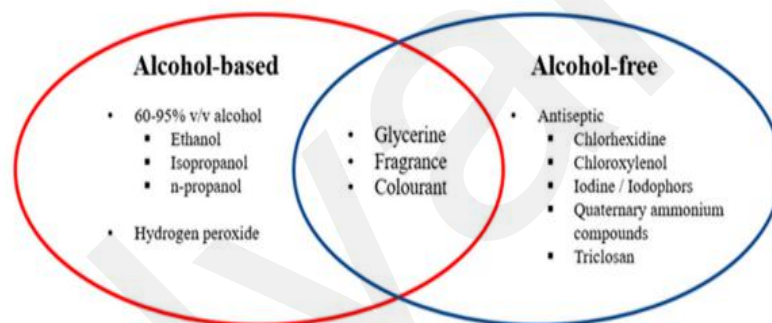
Alcohol-based

- 60-95% v/v alcohol
  - Ethanol
  - Isopropanol
  - n-propanol

- Hydrogen peroxide

- Glycerine
- Fragrance
- Colourant

Alcohol-free

- Antiseptic
  - Chlorhexidine
  - Chloroxylenol
  - Iodine / Iodophors
  - Quaternary ammonium compounds
  - Triclosan